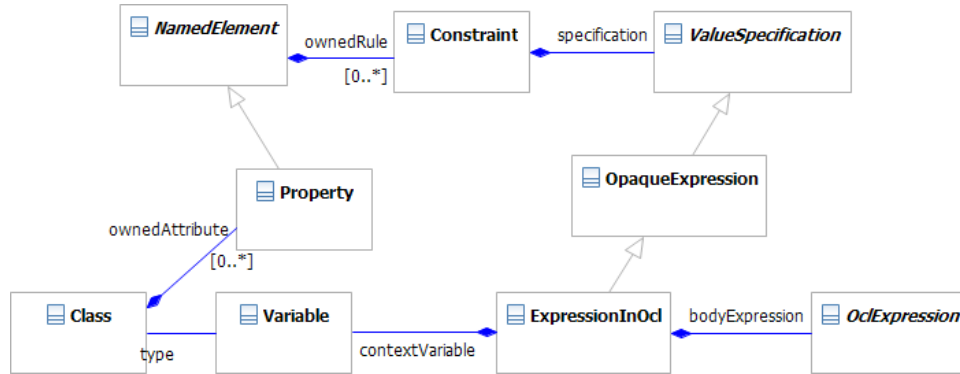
NamedElement
ownedRule
[0..*]
Constraint
specification
ValueSpecification
Property
OpaqueExpression
ownedAttribute
[0..*]
Class
type
Variable
contextVariable
ExpressionInOcl
bodyExpression
OclExpression